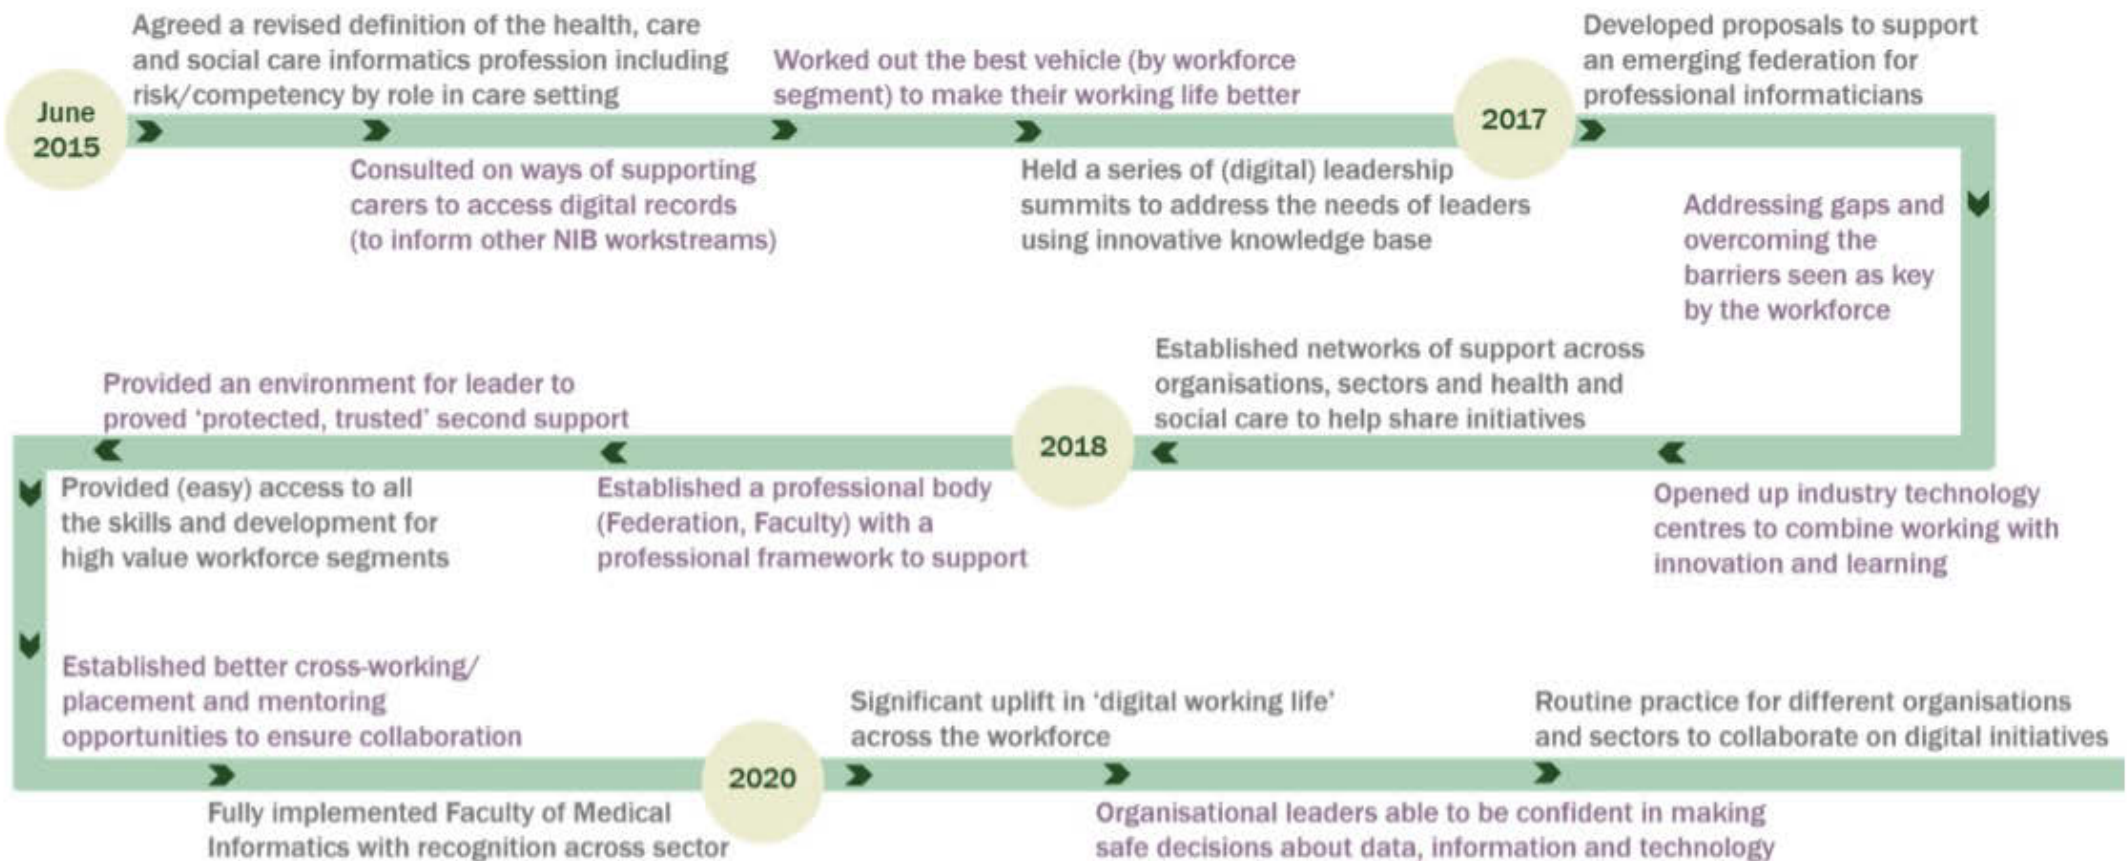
June 2015

Agreed a revised definition of the health, care and social care informatics profession including risk/competency by role in care setting

Consulted on ways of supporting carers to access digital records (to inform other NIB workstreams)

Worked out the best vehicle (by workforce segment) to make their working life better

Held a series of (digital) leadership summits to address the needs of leaders using innovative knowledge base

2017

Developed proposals to support an emerging federation for professional informaticians

Addressing gaps and overcoming the barriers seen as key by the workforce

Established networks of support across organisations, sectors and health and social care to help share initiatives

Opened up industry technology centres to combine working with innovation and learning

2018

Provided an environment for leader to proved 'protected, trusted' second support

Established a professional body (Federation, Faculty) with a professional framework to support

Provided (easy) access to all the skills and development for high value workforce segments

Established better cross-working/ placement and mentoring opportunities to ensure collaboration

Fully implemented Faculty of Medical Informatics with recognition across sector

2020

Significant uplift in 'digital working life' across the workforce

Organisational leaders able to be confident in making safe decisions about data, information and technology

Routine practice for different organisations and sectors to collaborate on digital initiatives